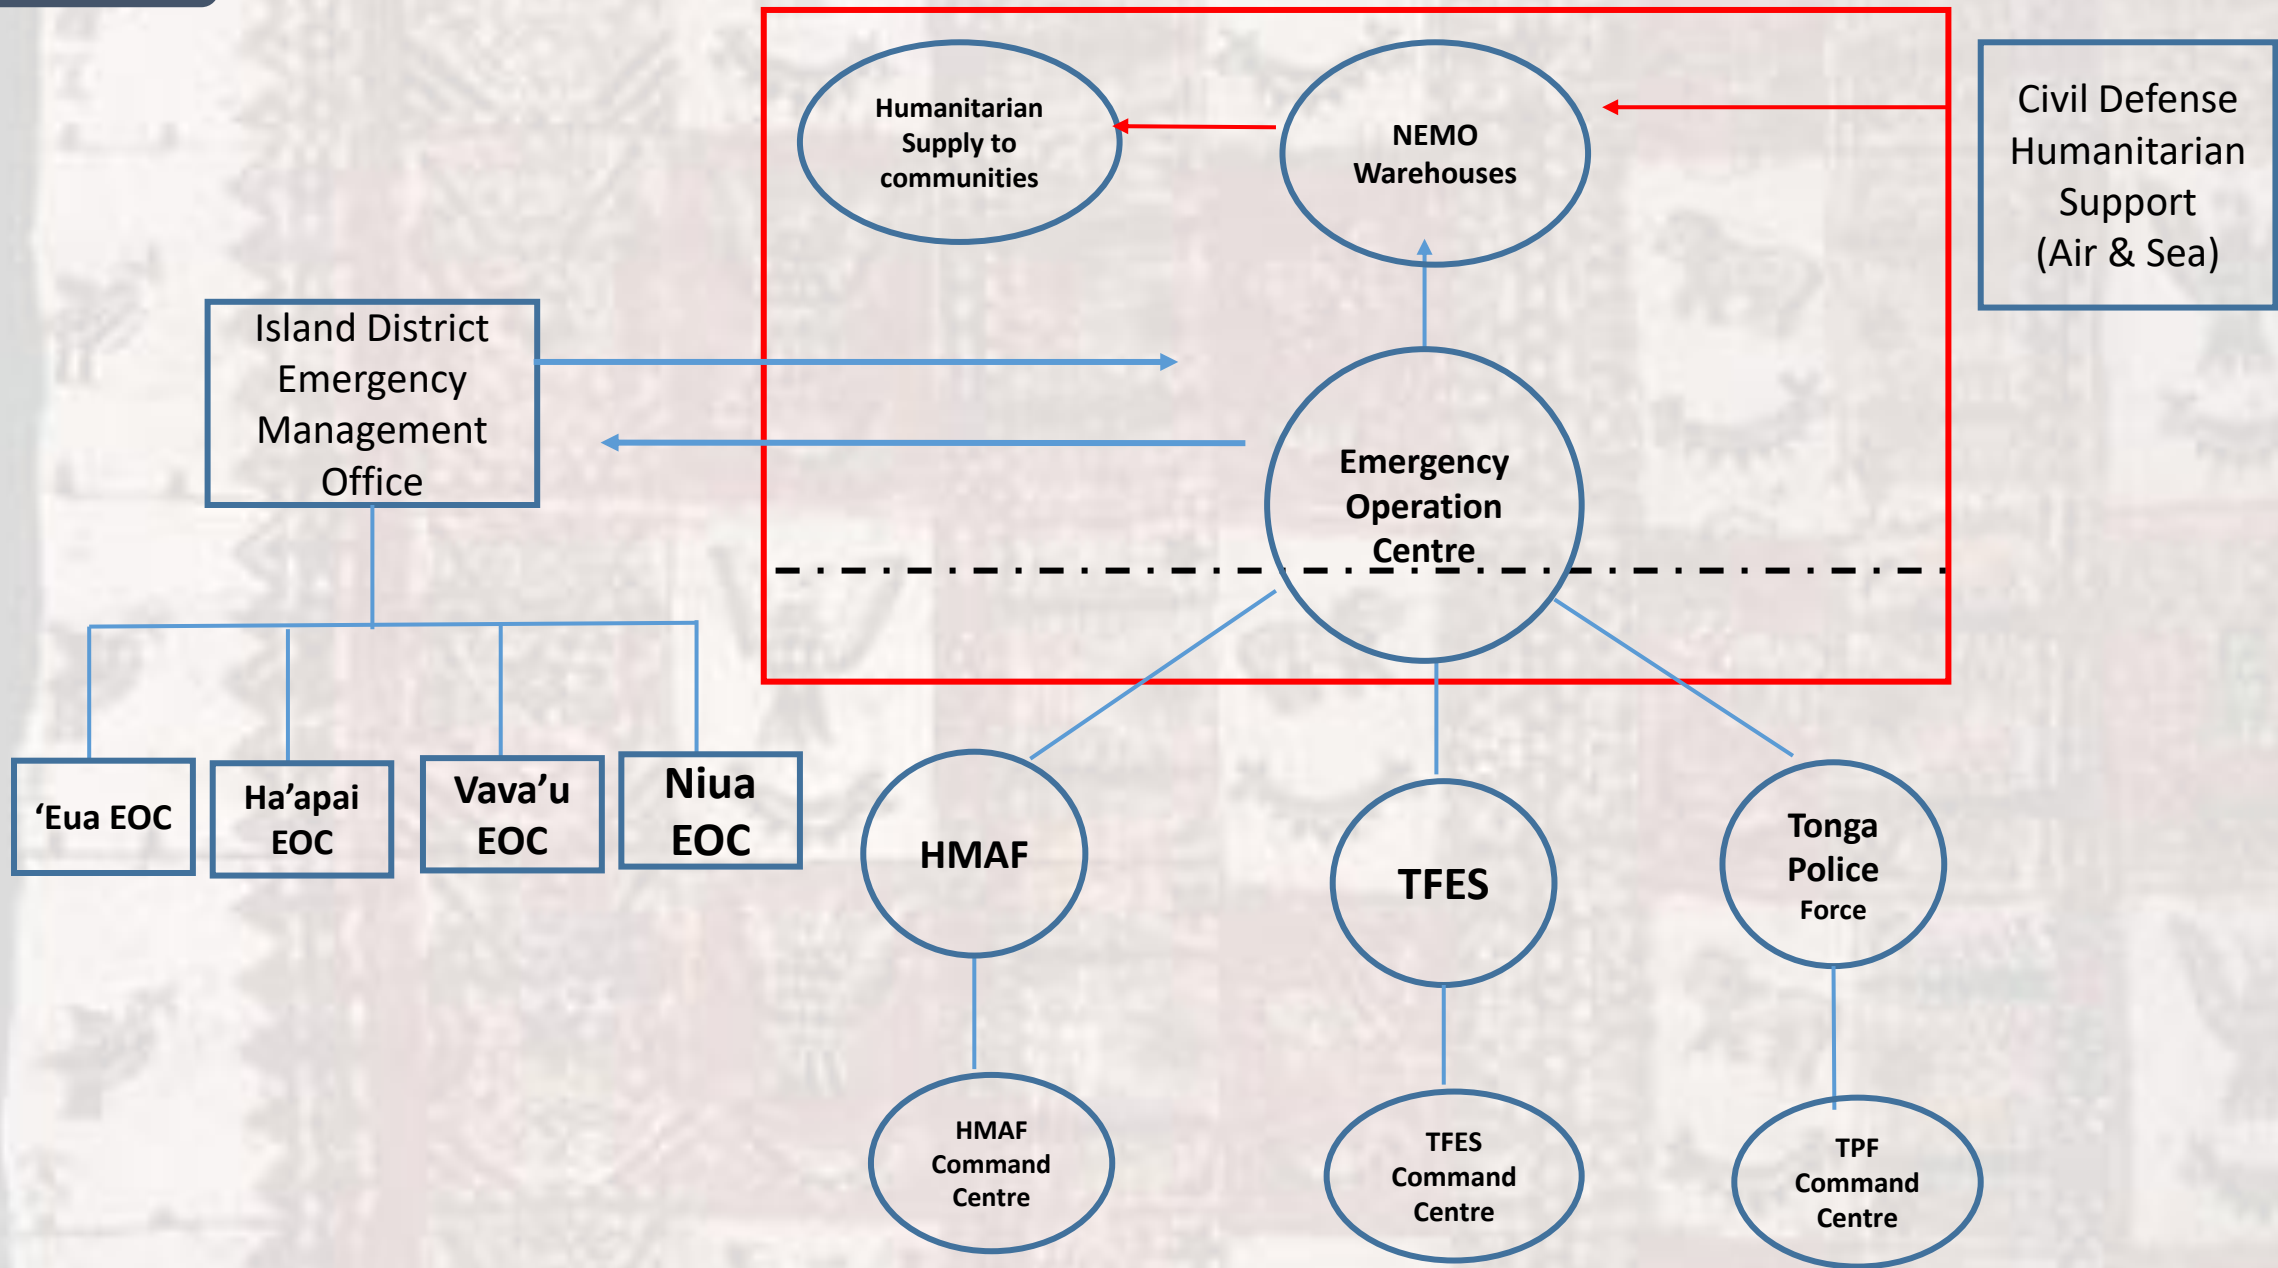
Humanitarian Supply to communities

NEMO Warehouses

Civil Defense Humanitarian Support (Air & Sea)

Island District Emergency Management Office

Emergency Operation Centre

'Eua EOC

Ha'apai EOC

Vava'u EOC

Niua EOC

HMAF

TFES

Tonga Police Force

HMAF Command Centre

TFES Command Centre

TPF Command Centre